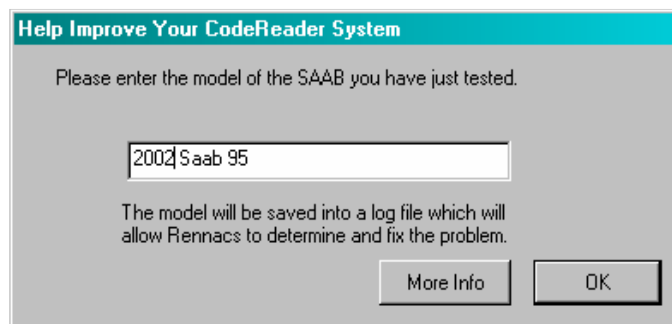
Help Improve Your CodeReader System

Please enter the model of the SAAB you have just tested.

2002 Saab 95

The model will be saved into a log file which will allow Rennacs to determine and fix the problem.

More Info

OK